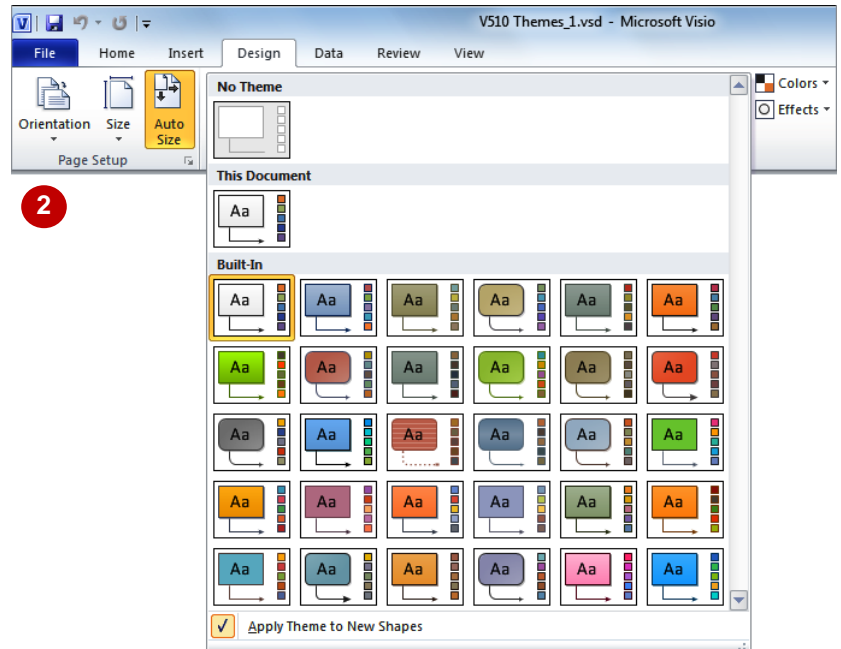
V510 Themes_1.vsd - Microsoft Visio

File Home Insert Design Data Review View

Orientation Size Auto Size
Page Setup

Colors
Effects

2

No Theme

This Document

Aa

Built-In

Aa Aa Aa Aa Aa Aa
Aa Aa Aa Aa Aa Aa
Aa Aa Aa Aa Aa Aa
Aa Aa Aa Aa Aa Aa
Aa Aa Aa Aa Aa Aa

Apply Theme to New Shapes